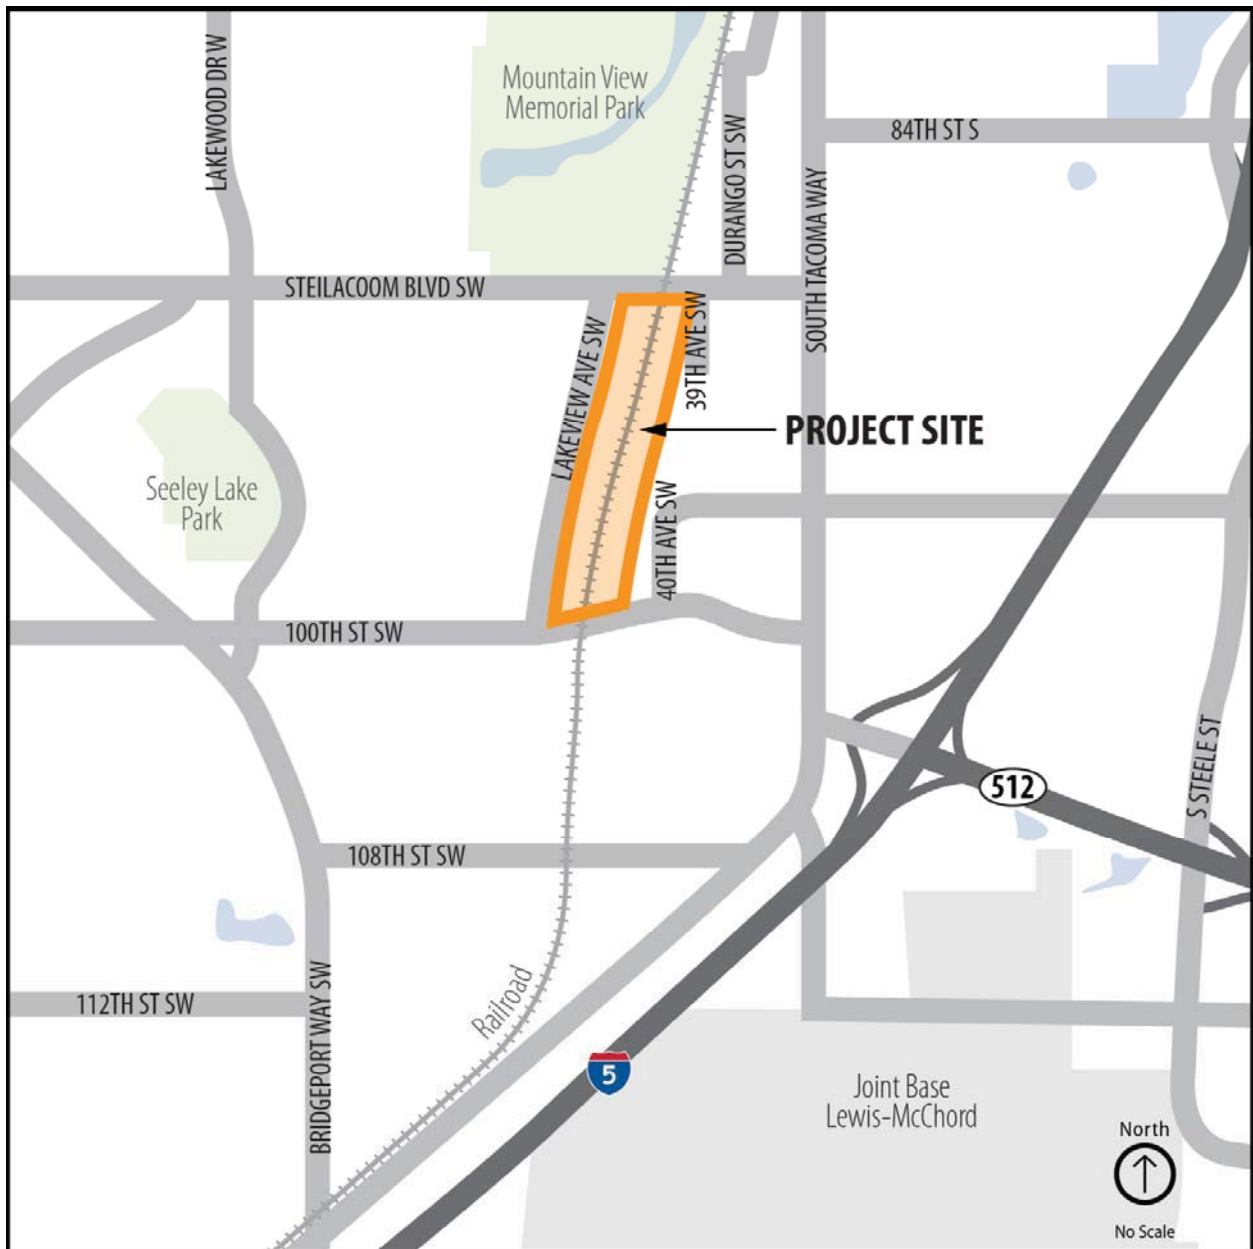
LAKEWOOD DR W

Mountain View Memorial Park

DURANGO ST SW

84TH ST S

SOUTH TACOMA WAY

STEILACOOM BLVD SW

LAKEVIEW AVE SW

39TH AVE SW

PROJECT SITE

Seeley Lake Park

40TH AVE SW

100TH ST SW

512

S STEELE ST

108TH ST SW

112TH ST SW

BRIDGEPORT WAY SW

Railroad

5

Joint Base Lewis-McChord

North

No Scale